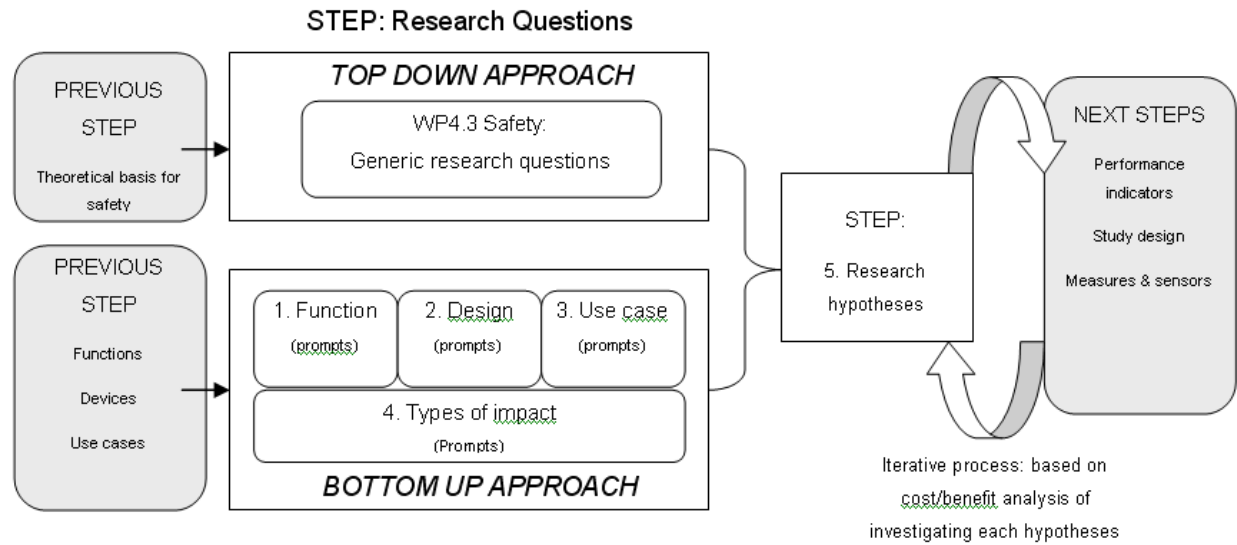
STEP: Research Questions

PREVIOUS STEP

Theoretical basis for safety

TOP DOWN APPROACH

WP4.3 Safety:
Generic research questions

PREVIOUS STEP

Functions

Devices

Use cases

1. Function
(prompts)

2. Design
(prompts)

3. Use case
(prompts)

4. Types of impact
(Prompts)

BOTTOM UP APPROACH

STEP:

5. Research hypotheses

NEXT STEPS

Performance indicators

Study design

Measures & sensors

Iterative process: based on cost/benefit analysis of investigating each hypotheses